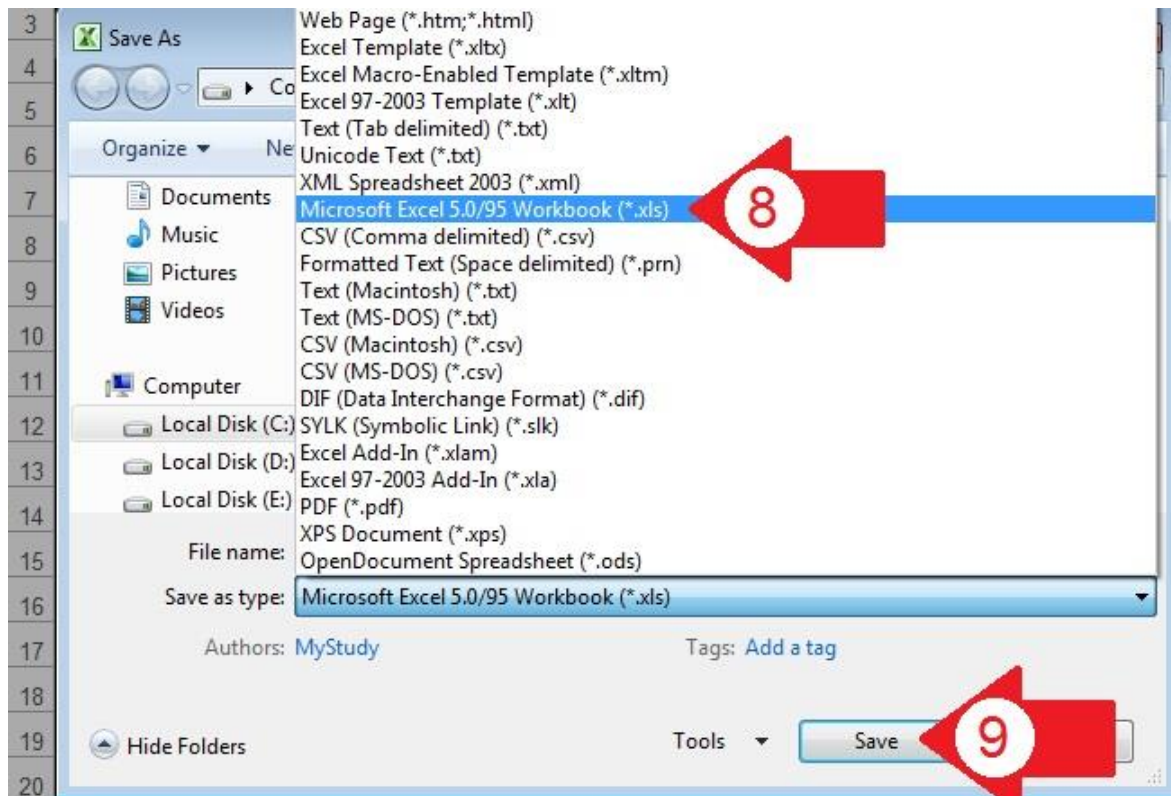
3
4
5
6
7
8
9
10
11
12
13
14
15
16
17
18
19
20

Save As
Co
Organize ▾
Ne
Documents
Music
Pictures
Videos
Computer
Local Disk (C:)
Local Disk (D:)
Local Disk (E:)

Web Page (*.htm;*.html)
Excel Template (*.xltx)
Excel Macro-Enabled Template (*.xltm)
Excel 97-2003 Template (*.xlt)
Text (Tab delimited) (*.txt)
Unicode Text (*.txt)
XML Spreadsheet 2003 (*.xml)
Microsoft Excel 5.0/95 Workbook (*.xls)
CSV (Comma delimited) (*.csv)
Formatted Text (Space delimited) (*.prn)
Text (Macintosh) (*.txt)
Text (MS-DOS) (*.txt)
CSV (Macintosh) (*.csv)
CSV (MS-DOS) (*.csv)
DIF (Data Interchange Format) (*.dif)
SYLK (Symbolic Link) (*.slk)
Excel Add-In (*.xlam)
Excel 97-2003 Add-In (*.xla)
PDF (*.pdf)
XPS Document (*.xps)
OpenDocument Spreadsheet (*.ods)

8

File name:
Save as type: Microsoft Excel 5.0/95 Workbook (*.xls)
Authors: MyStudy
Tags: Add a tag
Hide Folders
Tools ▾
Save
9